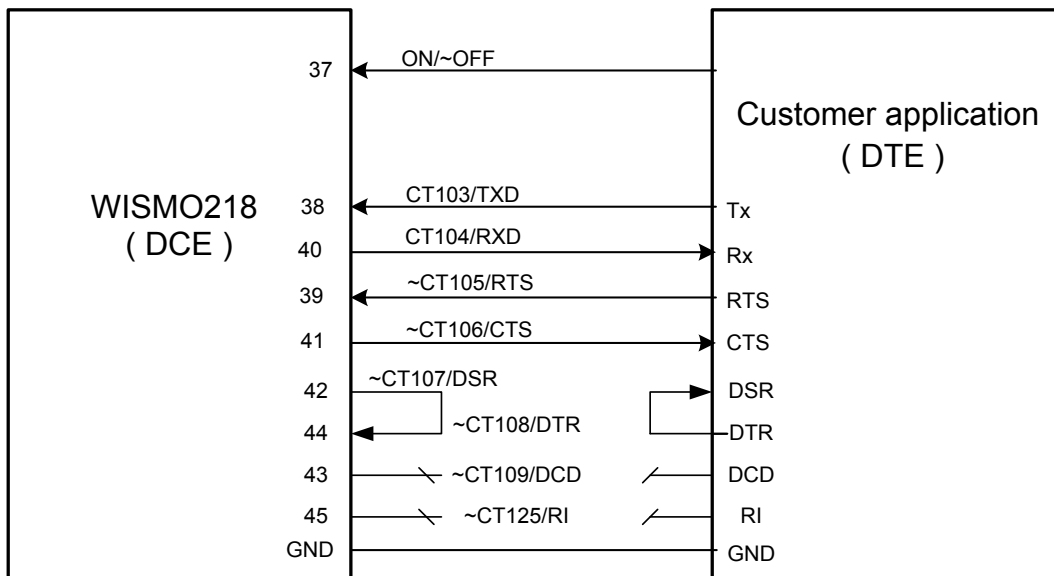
37
ON/~OFF

Customer application
( DTE )

WISMO218
( DCE )

38
CT103/TXD
Tx

40
CT104/RXD
Rx

39
~CT105/RTS
RTS

41
~CT106/CTS
CTS

42
~CT107/DSR
DSR

44
~CT108/DTR
DTR

43
~CT109/DCD
DCD

45
~CT125/RI
RI

GND
GND